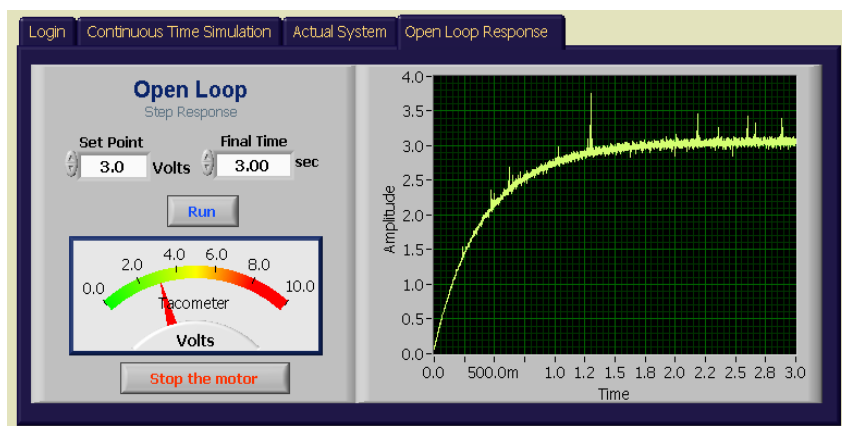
Login | Continuous Time Simulation | Actual System | Open Loop Response

Open Loop
Step Response

Set Point
3.0 Volts

Final Time
3.00 sec

Run

0.0 2.0 4.0 6.0 8.0 10.0
Tacometer
Volts

Stop the motor

4.0
3.5
3.0
2.5
2.0
1.5
1.0
0.5
0.0
Amplitude

0.0 500.0m 1.0 1.2 1.5 1.8 2.0 2.2 2.5 2.8 3.0
Time